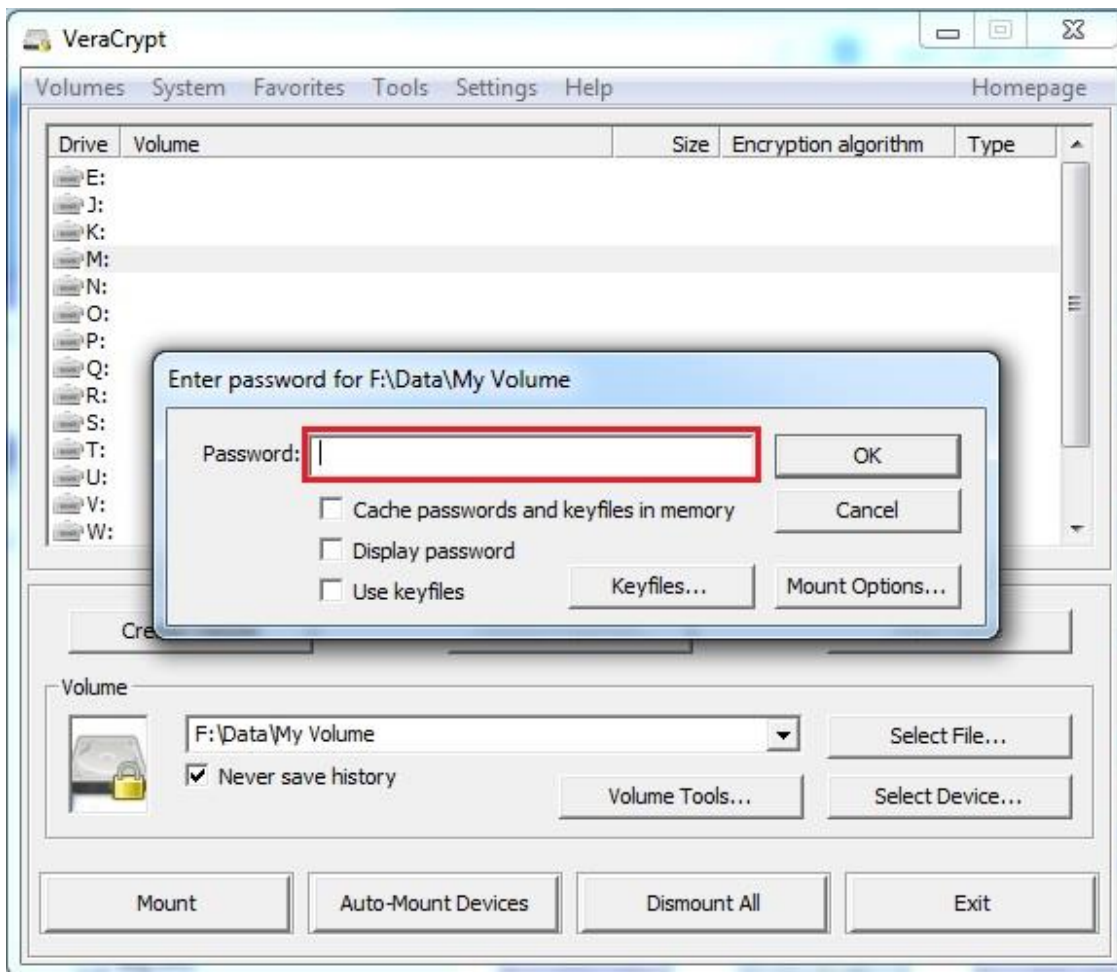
VeraCrypt

Volumes System Favorites Tools Settings Help Homepage

| Drive | Volume | Size | Encryption algorithm | Type |
|---|---|---|---|---|
| E: | | | | |
| J: | | | | |
| K: | | | | |
| M: | | | | |
| N: | | | | |
| O: | | | | |
| P: | | | | |
| Q: | | | | |
| R: | | | | |
| S: | | | | |
| T: | | | | |
| U: | | | | |
| V: | | | | |
| W: | | | | |

Enter password for F:\Data\My Volume

Password:

OK

Cache passwords and keyfiles in memory

Cancel

Display password

Use keyfiles

Keyfiles...

Mount Options...

Cre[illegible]

Volume

F:\Data\My Volume

Never save history

Select File...

Volume Tools...

Select Device...

Mount

Auto-Mount Devices

Dismount All

Exit